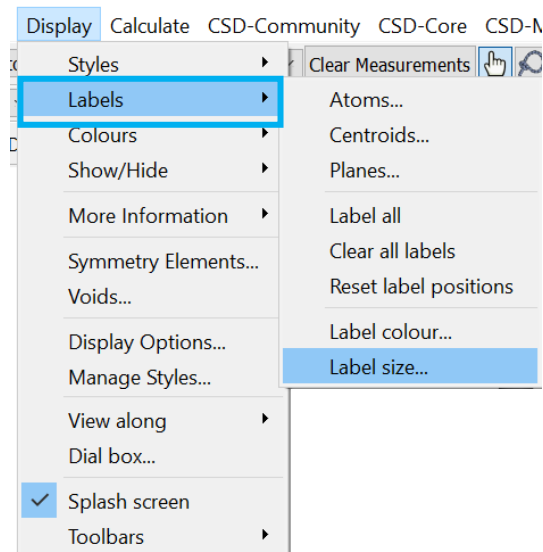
Display Calculate CSD-Community CSD-Core CSD-M

Clear Measurements

Styles
Labels
Colours
Show/Hide
More Information
Symmetry Elements...
Voids...
Display Options...
Manage Styles...
View along
Dial box...
Splash screen
Toolbars

Atoms...
Centroids...
Planes...
Label all
Clear all labels
Reset label positions
Label colour...
Label size...